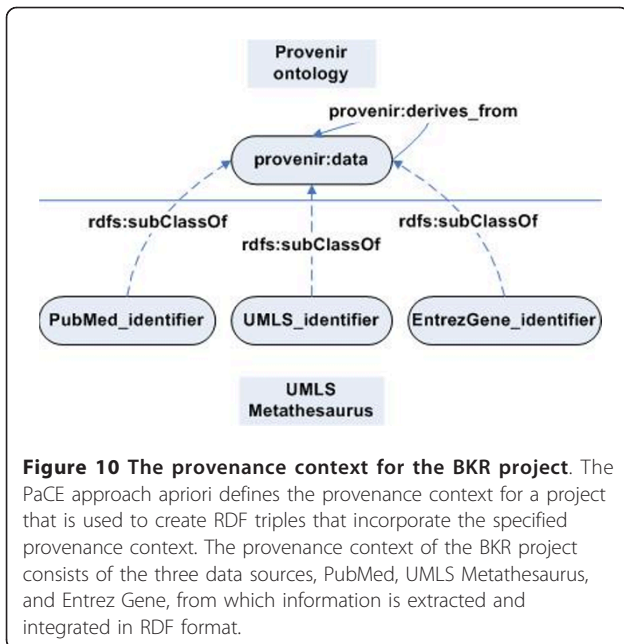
Provenir ontology

provenir:derives_from

provenir:data

rdfs:subClassOf

rdfs:subClassOf

rdfs:subClassOf

PubMed_identifier

UMLS_identifier

EntrezGene_identifier

UMLS Metathesaurus

**Figure 10 The provenance context for the BKR project**. The PaCE approach apriori defines the provenance context for a project that is used to create RDF triples that incorporate the specified provenance context. The provenance context of the BKR project consists of the three data sources, PubMed, UMLS Metathesaurus, and Entrez Gene, from which information is extracted and integrated in RDF format.